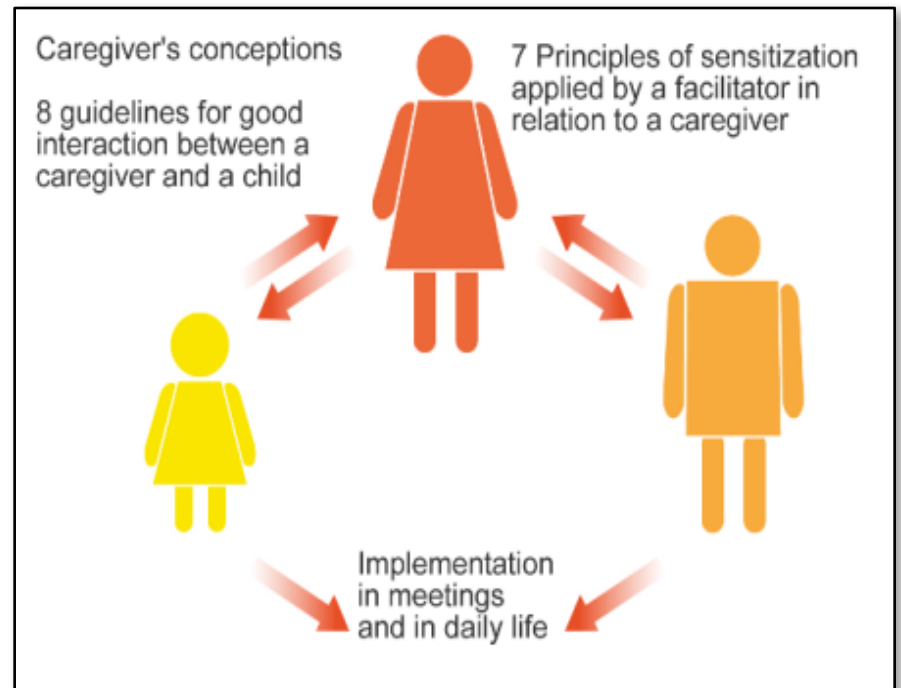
Caregiver's conceptions

8 guidelines for good interaction between a caregiver and a child

7 Principles of sensitization applied by a facilitator in relation to a caregiver

Implementation in meetings and in daily life